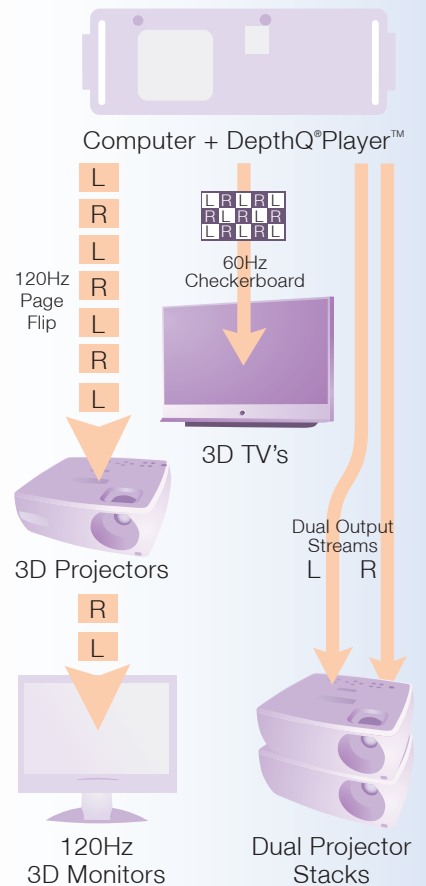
Computer + DepthQ®Player™

L
R
L
R
L
R
L

120Hz
Page
Flip

| L | R | L | R | L |
|---|---|---|---|---|
| R | L | R | L | R |
| L | R | L | R | L |

60Hz
Checkerboard

3D TV's

3D Projectors

Dual Output
Streams
L R

R
L

120Hz
3D Monitors

Dual Projector
Stacks